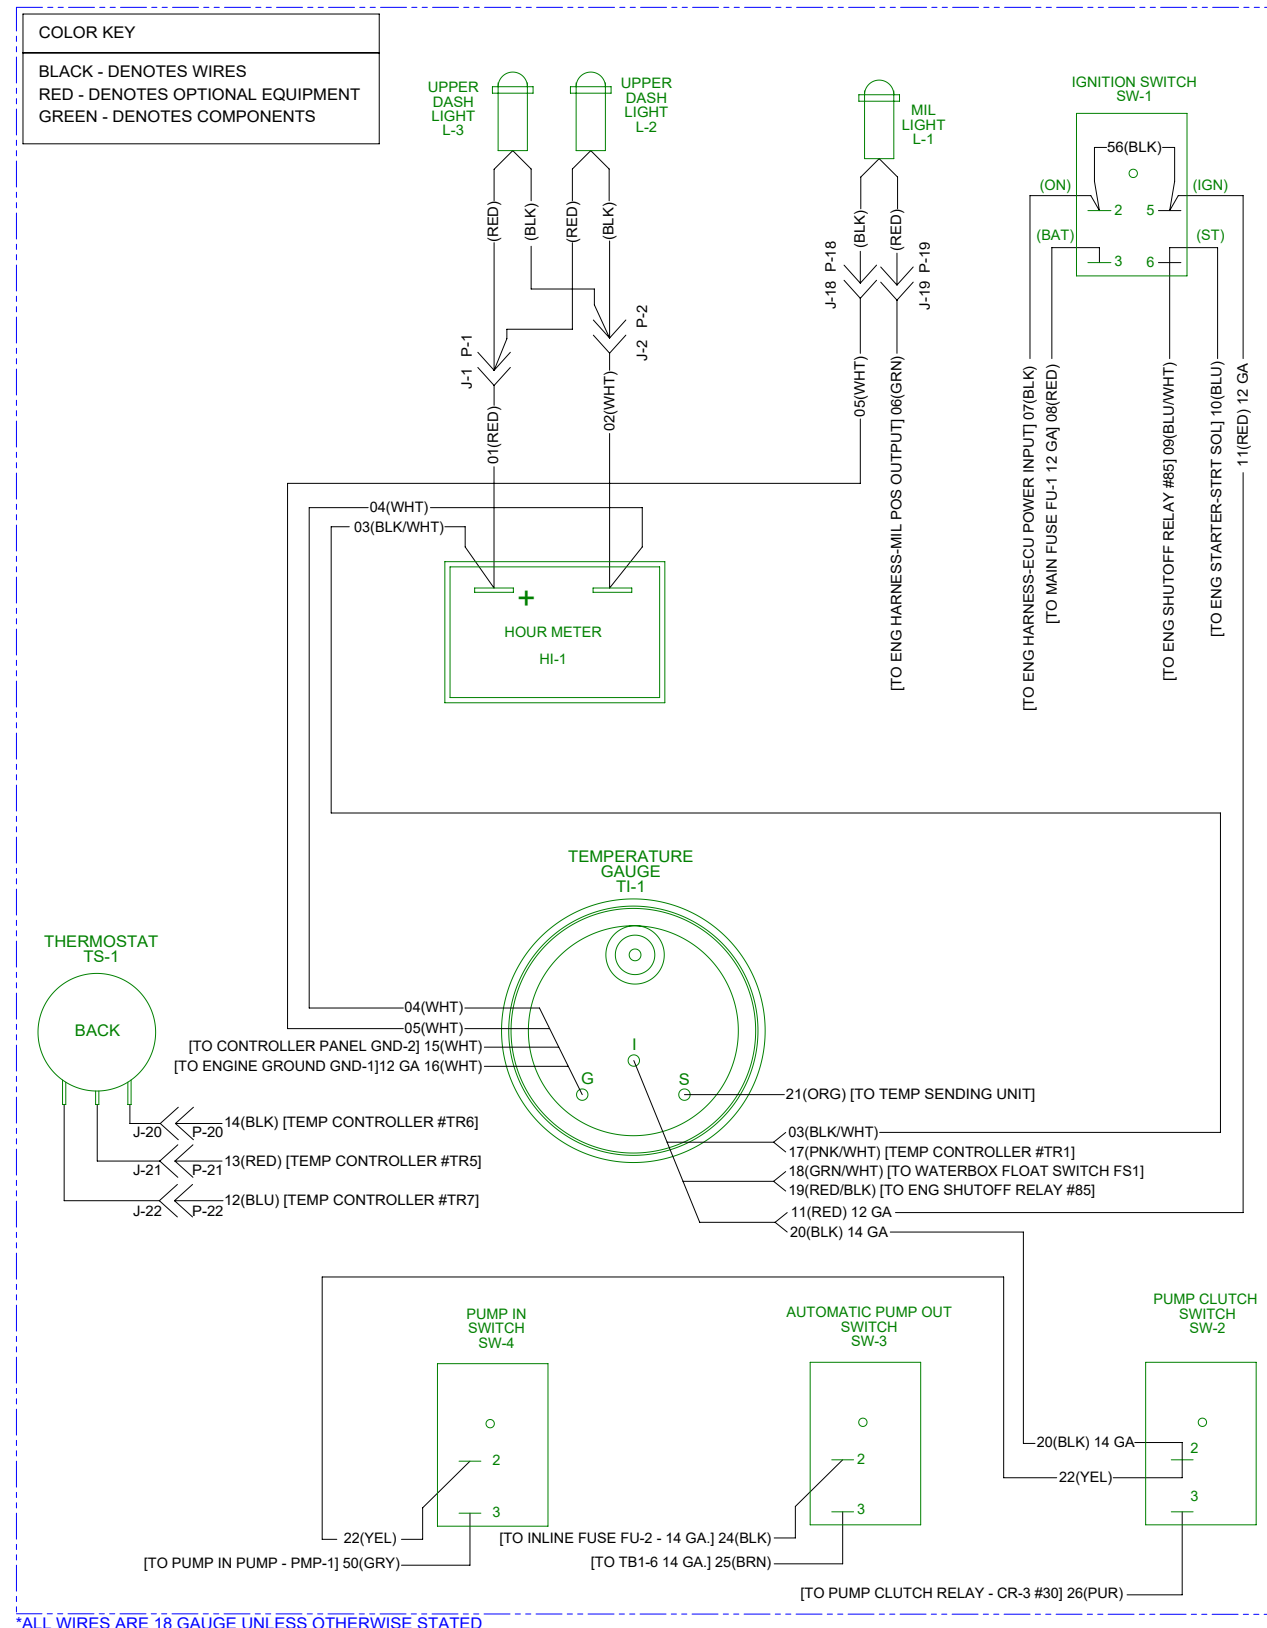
COLOR KEY

BLACK - DENOTES WIRES
RED - DENOTES OPTIONAL EQUIPMENT
GREEN - DENOTES COMPONENTS

UPPER DASH LIGHT L-3

UPPER DASH LIGHT L-2

MIL LIGHT L-1

IGNITION SWITCH SW-1

56(BLK)
(ON)
(IGN)
2
5
(BAT)
(ST)
3
6

(RED)
(BLK)
(RED)
(BLK)
(BLK)
(RED)

J-18 P-18
J-19 P-19
J-1 P-1
J-2 P-2

01(RED)
02(WHT)
05(WHT)
06(GRN) [TO ENG HARNESS-MIL POS OUTPUT]
[TO ENG HARNESS-ECU POWER INPUT] 07(BLK)
[TO MAIN FUSE FU-1 12 GA] 08(RED)
[TO ENG SHUTOFF RELAY #85] 09(BLU/WHT)
[TO ENG STARTER-STRT SOL] 10(BLU)
11(RED) 12 GA

04(WHT)
03(BLK/WHT)

+
HOUR METER
HI-1

TEMPERATURE GAUGE TI-1

THERMOSTAT TS-1
BACK

04(WHT)
05(WHT)
[TO CONTROLLER PANEL GND-2] 15(WHT)
[TO ENGINE GROUND GND-1]12 GA 16(WHT)
I
G
S
21(ORG) [TO TEMP SENDING UNIT]

J-20 P-20 14(BLK) [TEMP CONTROLLER #TR6]
J-21 P-21 13(RED) [TEMP CONTROLLER #TR5]
J-22 P-22 12(BLU) [TEMP CONTROLLER #TR7]

03(BLK/WHT)
17(PNK/WHT) [TEMP CONTROLLER #TR1]
18(GRN/WHT) [TO WATERBOX FLOAT SWITCH FS1]
19(RED/BLK) [TO ENG SHUTOFF RELAY #85]
11(RED) 12 GA
20(BLK) 14 GA

PUMP IN SWITCH SW-4

AUTOMATIC PUMP OUT SWITCH SW-3

PUMP CLUTCH SWITCH SW-2

2
3
2
3
2
3

20(BLK) 14 GA
22(YEL)
22(YEL)
[TO PUMP IN PUMP - PMP-1] 50(GRY)
[TO INLINE FUSE FU-2 - 14 GA.] 24(BLK)
[TO TB1-6 14 GA.] 25(BRN)
[TO PUMP CLUTCH RELAY - CR-3 #30] 26(PUR)

*ALL WIRES ARE 18 GAUGE UNLESS OTHERWISE STATED